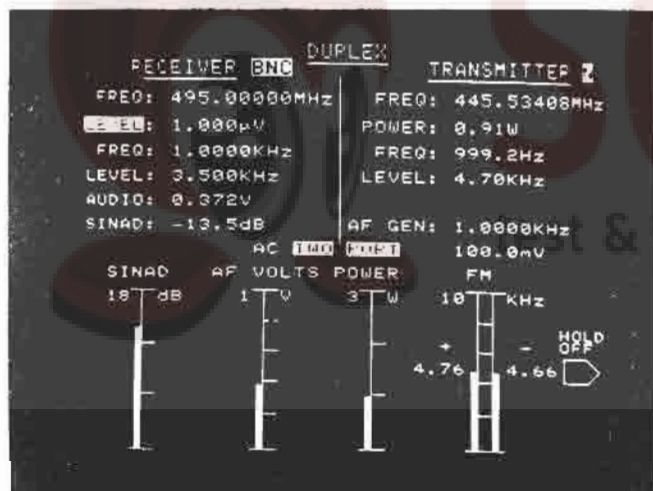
DUPLEX

RECEIVER BNC

FREQ: 495.00000MHz
LEVEL: 1.000µV
FREQ: 1.0000KHz
LEVEL: 3.500KHz
AUDIO: 0.372V
SINAD: -13.5dB

TRANSMITTER Z

FREQ: 445.53408MHz
POWER: 0.91W
FREQ: 999.2Hz
LEVEL: 4.70KHz

AF GEN: 1.0000KHz
100.0mV

AC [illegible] PORT

SINAD
18 dB

AF VOLTS
1 V

POWER
3 W

FM
10 KHz

+
4.76

-
4.66

HOLD OFF